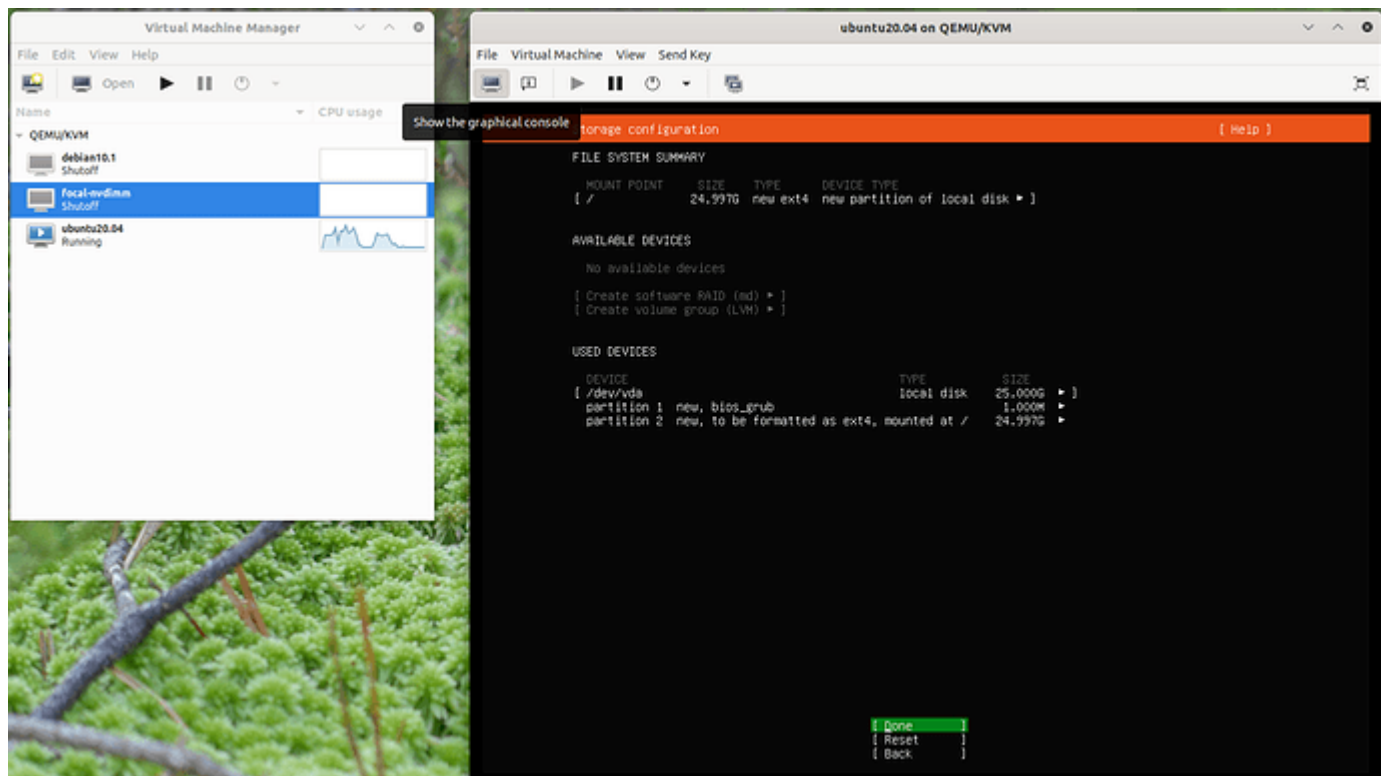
Virtual Machine Manager

File Edit View Help

Open

Name CPU usage

QEMU/KVM

debian10.1
Shutoff

focal-nvdimm
Shutoff

ubuntu20.04
Running

ubuntu20.04 on QEMU/KVM

File Virtual Machine View Send Key

Show the graphical console

torage configuration [ Help ]

FILE SYSTEM SUMMARY

MOUNT POINT SIZE TYPE DEVICE TYPE
[ / 24.997G new ext4 new partition of local disk ▸ ]

AVAILABLE DEVICES

No available devices

[ Create software RAID (md) ▸ ]
[ Create volume group (LVM) ▸ ]

USED DEVICES

| DEVICE | TYPE | SIZE | |
|---|---|---|---|
| [ /dev/vda | local disk | 25.000G | ▸ ] |
| partition 1 new, bios_grub | | 1.000M | ▸ |
| partition 2 new, to be formatted as ext4, mounted at / | | 24.997G | ▸ |

[ Done ]
[ Reset ]
[ Back ]